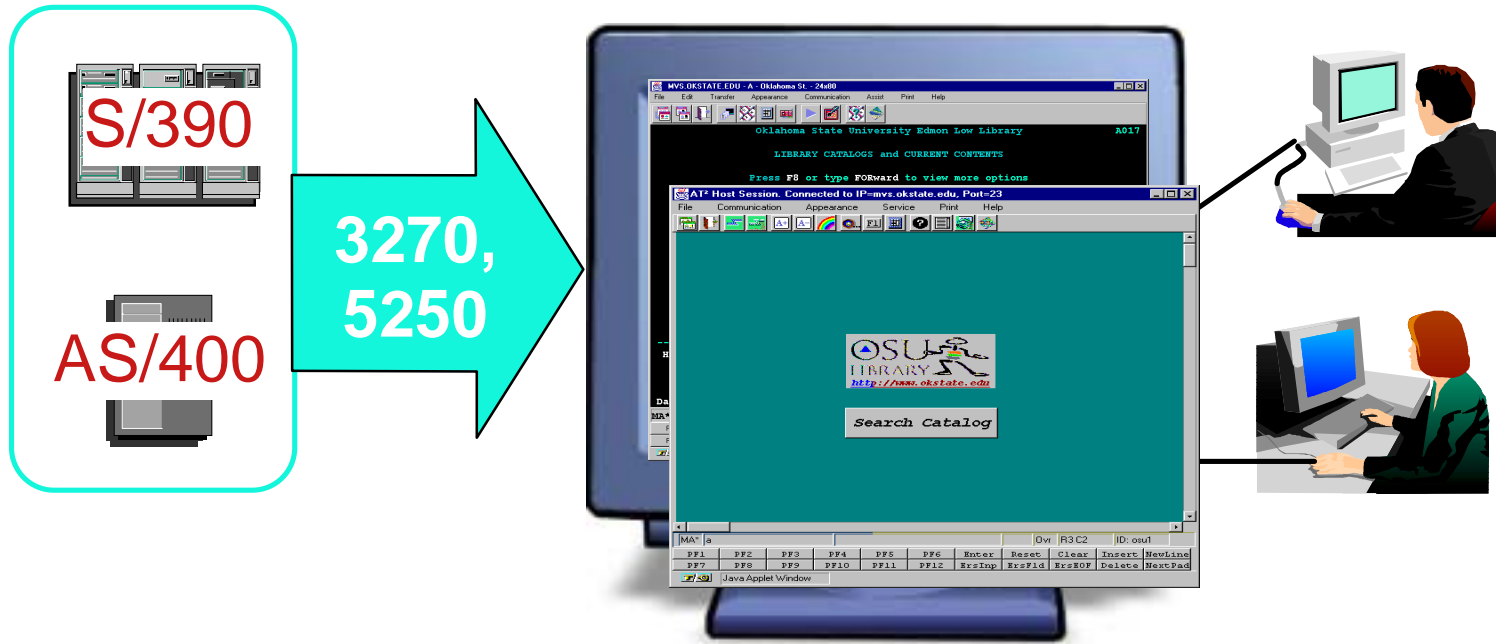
S/390

AS/400

3270, 5250

MVS.OKSTATE.EDU - A - Oklahoma St. - 24x80

File Edit Transfer Appearance Communication Assist Print Help

Oklahoma State University Edmon Low Library A017

LIBRARY CATALOGS and CURRENT CONTENTS

Press F8 or type FORward to view more options

AT² Host Session. Connected to IP=mvs.okstate.edu, Port=23

File Communication Appearance Service Print Help

OSU LIBRARY http://www.okstate.edu

Search Catalog

MA* a Ovr R3 C2 ID: osu1

| PF1 | PF2 | PF3 | PF4 | PF5 | PF6 | Enter | Reset | Clear | Insert | NewLine |
|---|---|---|---|---|---|---|---|---|---|---|
| PF7 | PF8 | PF9 | PF10 | PF11 | PF12 | ErsInp | ErsFld | ErsEOF | Delete | NextPad |

Java Applet Window